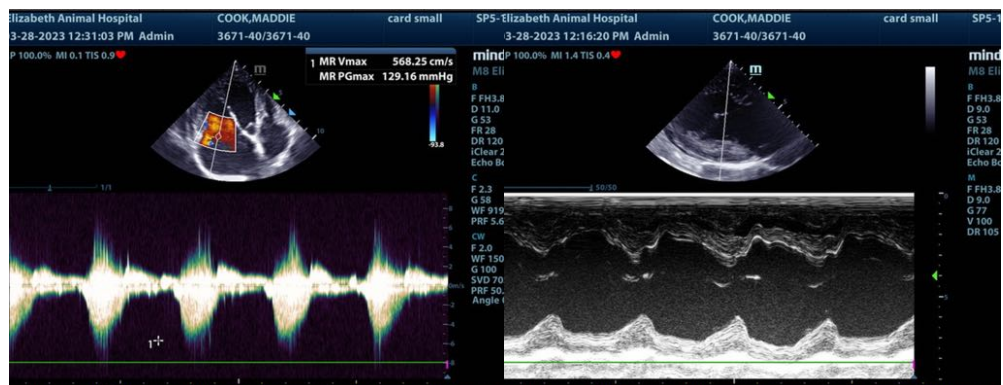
Elizabeth Animal Hospital COOK,MADDIE card small SP5-1
3-28-2023 12:31:03 PM Admin 3671-40/3671-40
P 100.0% MI 0.1 TIS 0.9

1 MR Vmax 568.25 cm/s
MR PGmax 129.16 mmHg

-93.8

mind
B
F FH3.8
D 11.0
G 53
FR 28
DR 120
iClear 2
Echo Bo
C
F 2.3
G 58
WF 919
PRF 5.6
CW
F 2.0
WF 150
G 100
SVD 70
PRF 50.
Angle

1/1

8
6
4
2
0
-2
-4
-6
-8
m/s

1

Elizabeth Animal Hospital COOK,MADDIE card small SP5-1
3-28-2023 12:16:20 PM Admin 3671-40/3671-40
P 100.0% MI 1.4 TIS 0.4

m

50/50

mind
M8 Eli
B
F FH3.8
D 9.0
G 53
FR 28
DR 120
iClear 2
Echo Bo
M
F FH3.8
D 9.0
G 77
V 100
DR 105